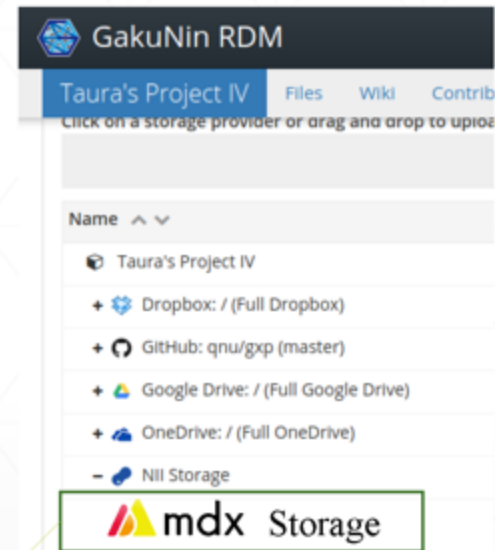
GakuNin RDM

Taura's Project IV Files Wiki Contrib

Click on a storage provider or drag and drop to uploa

Name

Taura's Project IV

+ Dropbox: / (Full Dropbox)

+ GitHub: qnu/gxp (master)

+ Google Drive: / (Full Google Drive)

+ OneDrive: / (Full OneDrive)

– NII Storage

mdx Storage